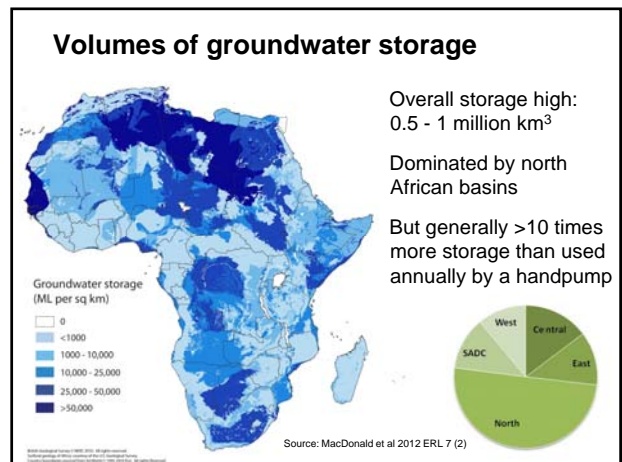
Volumes of groundwater storage

Overall storage high: 0.5 - 1 million km$^3$

Dominated by north African basins

But generally >10 times more storage than used annually by a handpump

Groundwater storage (ML per sq km)
0
<1000
1000 - 10,000
10,000 - 25,000
25,000 - 50,000
>50,000

West
Central
East
SADC
North

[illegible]

Source: MacDonald et al 2012 ERL 7 (2)